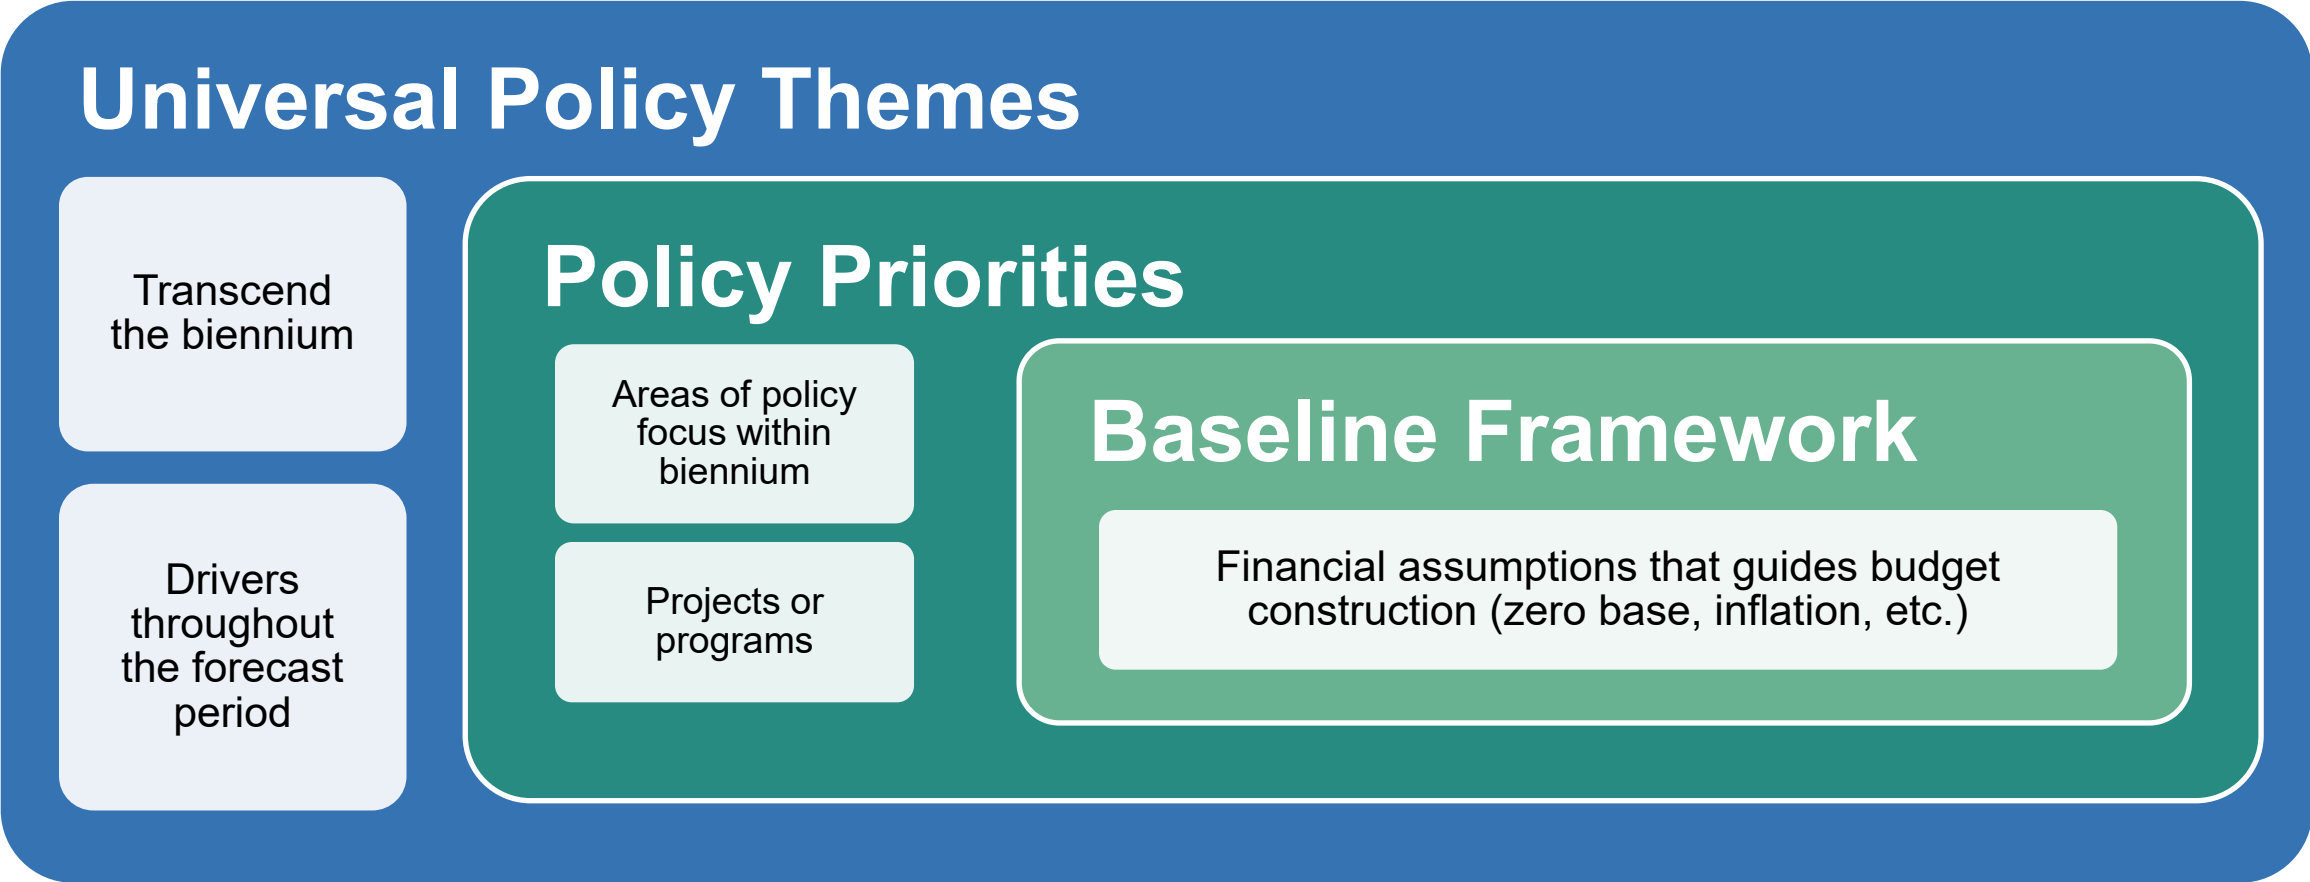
Universal Policy Themes

Transcend the biennium

Drivers throughout the forecast period

Policy Priorities

Areas of policy focus within biennium

Projects or programs

Baseline Framework

Financial assumptions that guides budget construction (zero base, inflation, etc.)